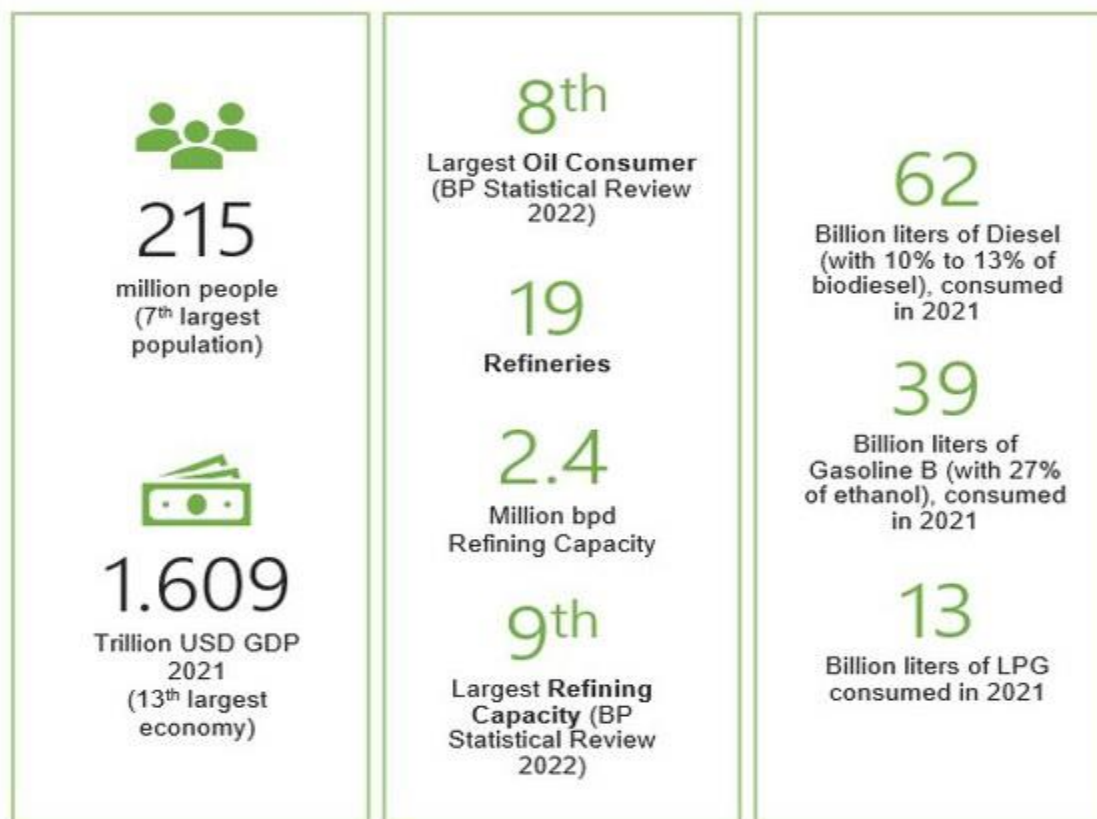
215

million people ($7^{th}$ largest population)

1.609

Trillion USD GDP 2021 ($13^{th}$ largest economy)

$8^{th}$

Largest Oil Consumer (BP Statistical Review 2022)

19

Refineries

2.4

Million bpd Refining Capacity

$9^{th}$

Largest Refining Capacity (BP Statistical Review 2022)

62

Billion liters of Diesel (with 10% to 13% of biodiesel), consumed in 2021

39

Billion liters of Gasoline B (with 27% of ethanol), consumed in 2021

13

Billion liters of LPG consumed in 2021